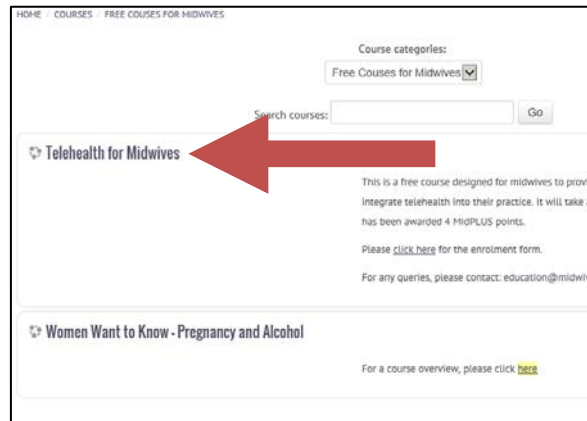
HOME / COURSES / FREE COUSES FOR MIDWIVES

Course categories:

Free Couses for Midwives

Search courses: Go

Telehealth for Midwives

This is a free course designed for midwives to prov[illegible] integrate telehealth into their practice. It will take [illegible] has been awarded 4 MidPLUS points.

Please click here for the enrolment form.

For any queries, please contact: education@midwi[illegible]

Women Want to Know - Pregnancy and Alcohol

For a course overview, please click here